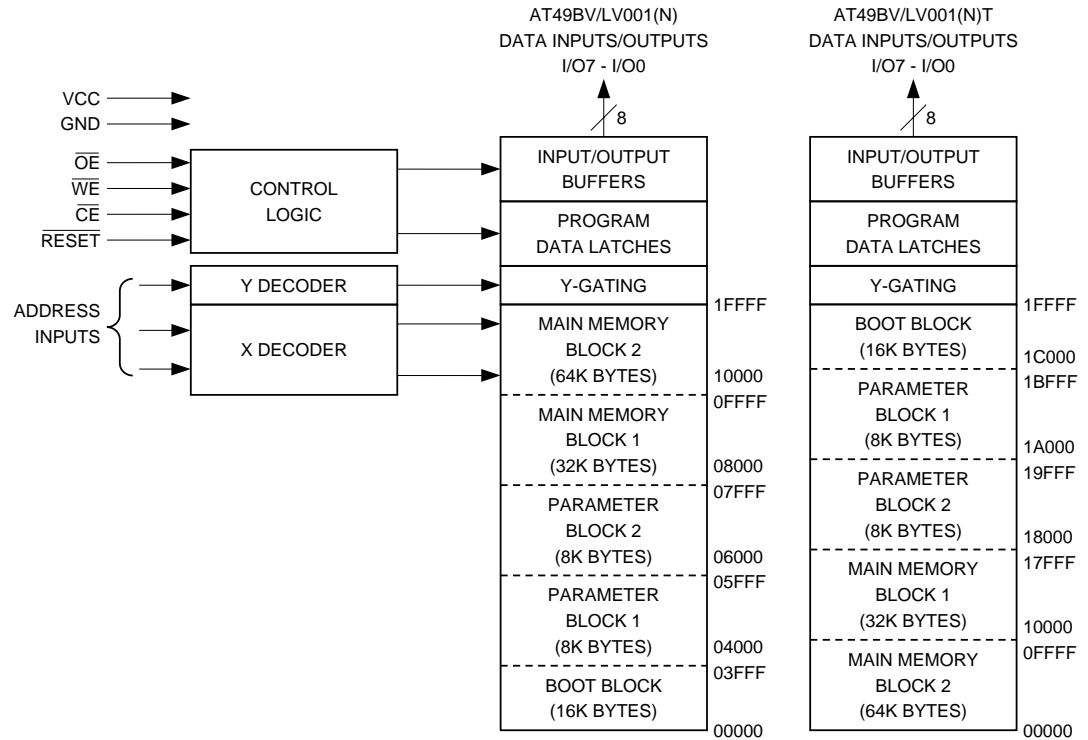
AT49BV/LV001(N)
DATA INPUTS/OUTPUTS
I/O7 - I/O0

AT49BV/LV001(N)T
DATA INPUTS/OUTPUTS
I/O7 - I/O0

VCC
GND
$\overline{OE}$
$\overline{WE}$
$\overline{CE}$
$\overline{RESET}$

CONTROL LOGIC

ADDRESS INPUTS

Y DECODER

X DECODER

8

INPUT/OUTPUT BUFFERS

PROGRAM DATA LATCHES

Y-GATING

1FFFF

MAIN MEMORY BLOCK 2 (64K BYTES)

10000
0FFFF

MAIN MEMORY BLOCK 1 (32K BYTES)

08000
07FFF

PARAMETER BLOCK 2 (8K BYTES)

06000
05FFF

PARAMETER BLOCK 1 (8K BYTES)

04000
03FFF

BOOT BLOCK (16K BYTES)

00000

8

INPUT/OUTPUT BUFFERS

PROGRAM DATA LATCHES

Y-GATING

1FFFF

BOOT BLOCK (16K BYTES)

1C000
1BFFF

PARAMETER BLOCK 1 (8K BYTES)

1A000
19FFF

PARAMETER BLOCK 2 (8K BYTES)

18000
17FFF

MAIN MEMORY BLOCK 1 (32K BYTES)

10000
0FFFF

MAIN MEMORY BLOCK 2 (64K BYTES)

00000